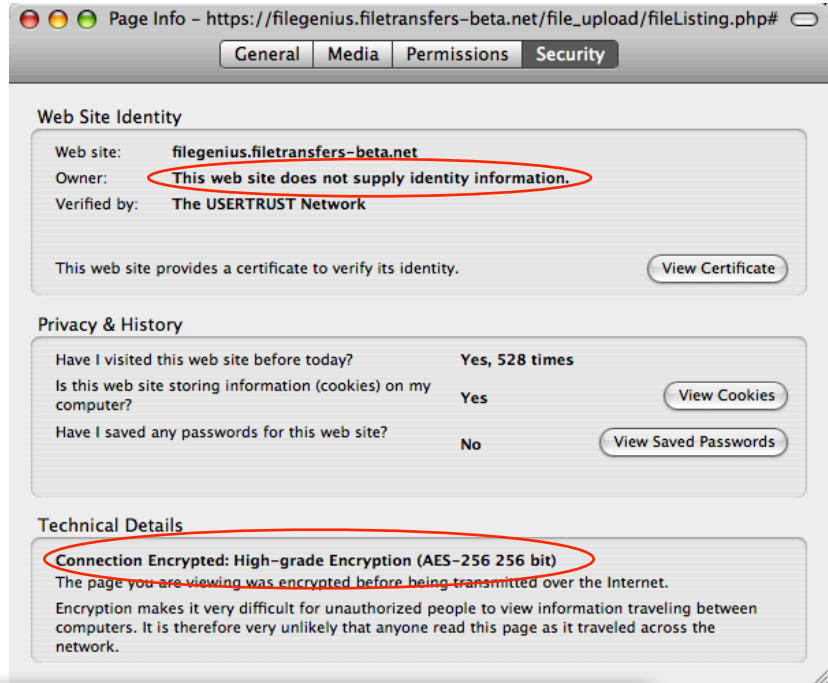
Page Info – https://filegenius.filetransfers-beta.net/file_upload/fileListing.php#

General | Media | Permissions | Security

Web Site Identity

Web site: filegenius.filetransfers-beta.net
Owner: This web site does not supply identity information.
Verified by: The USERTRUST Network

This web site provides a certificate to verify its identity.

View Certificate

Privacy & History

Have I visited this web site before today? Yes, 528 times
Is this web site storing information (cookies) on my computer? Yes
View Cookies
Have I saved any passwords for this web site? No
View Saved Passwords

Technical Details

Connection Encrypted: High-grade Encryption (AES-256 256 bit)
The page you are viewing was encrypted before being transmitted over the Internet.

Encryption makes it very difficult for unauthorized people to view information traveling between computers. It is therefore very unlikely that anyone read this page as it traveled across the network.